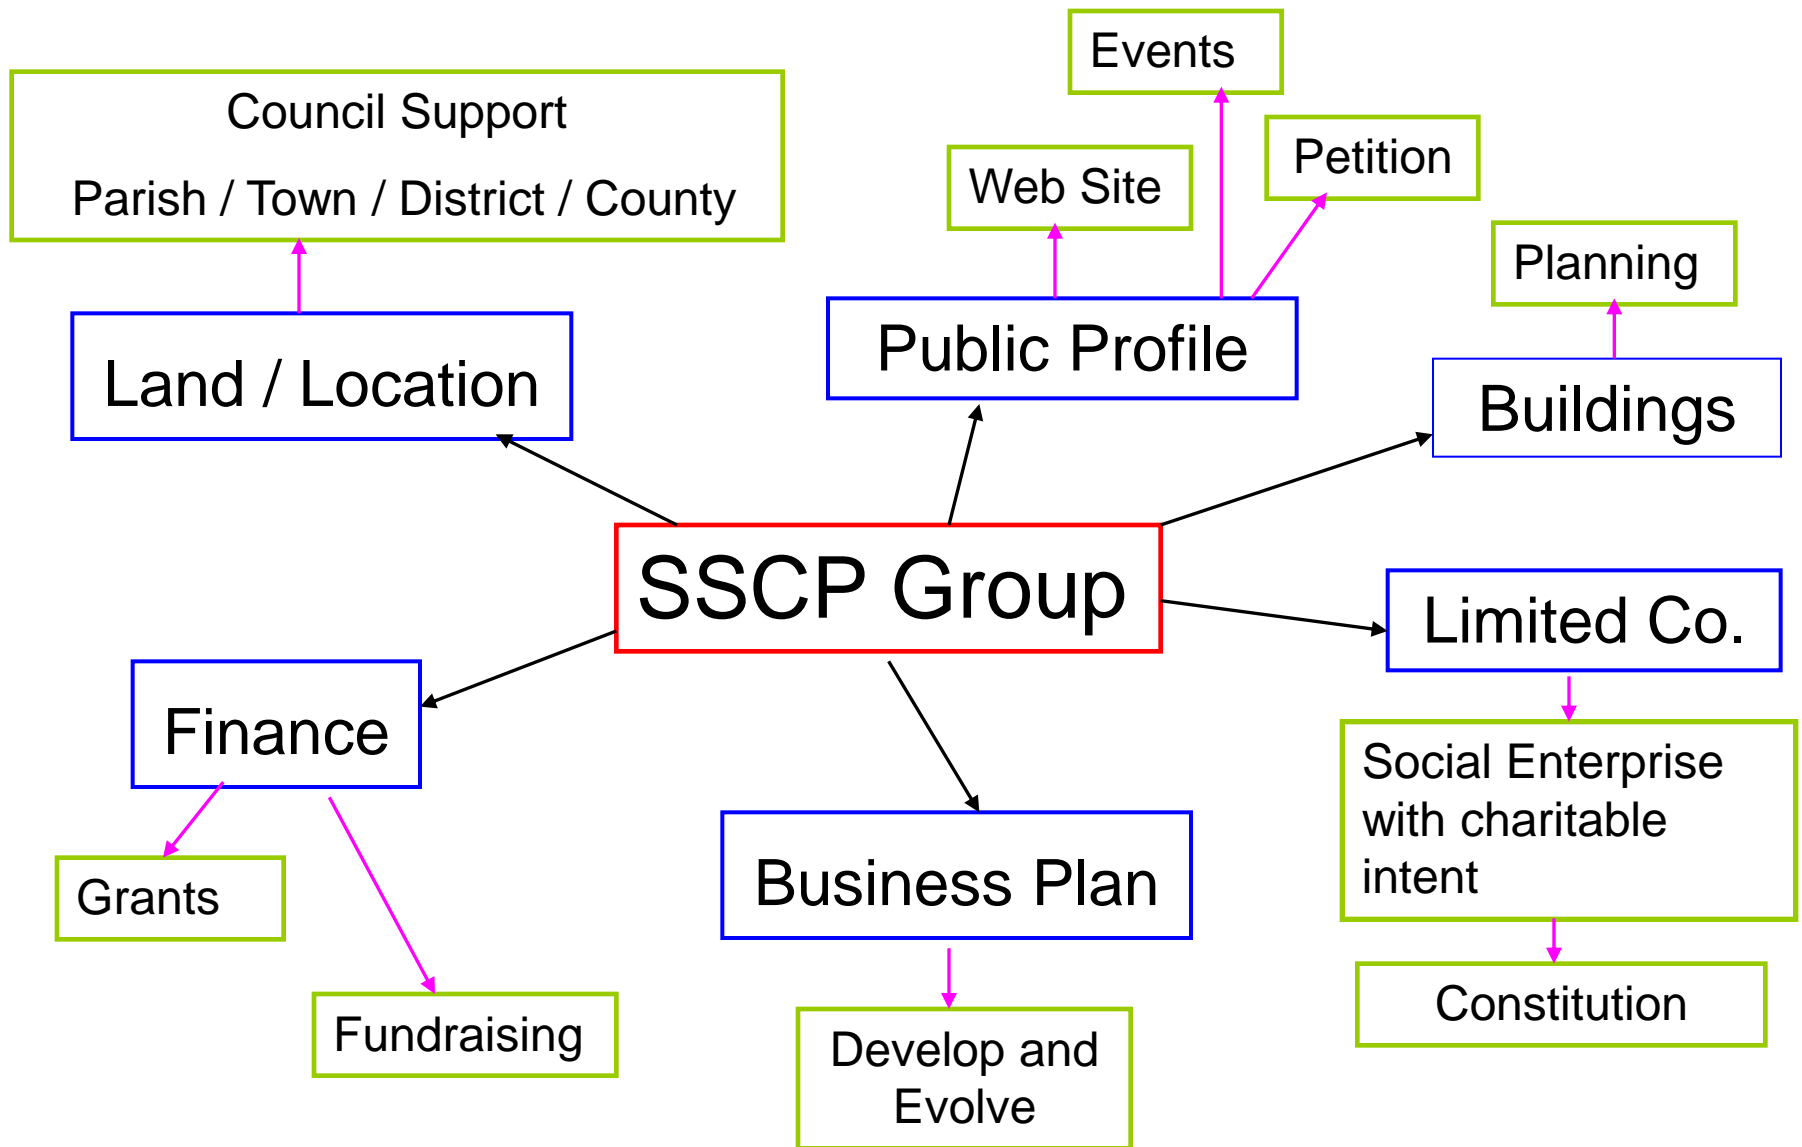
Events

Council Support

Parish / Town / District / County

Web Site

Petition

Planning

Land / Location

Public Profile

Buildings

SSCP Group

Limited Co.

Finance

Social Enterprise with charitable intent

Business Plan

Grants

Constitution

Fundraising

Develop and Evolve